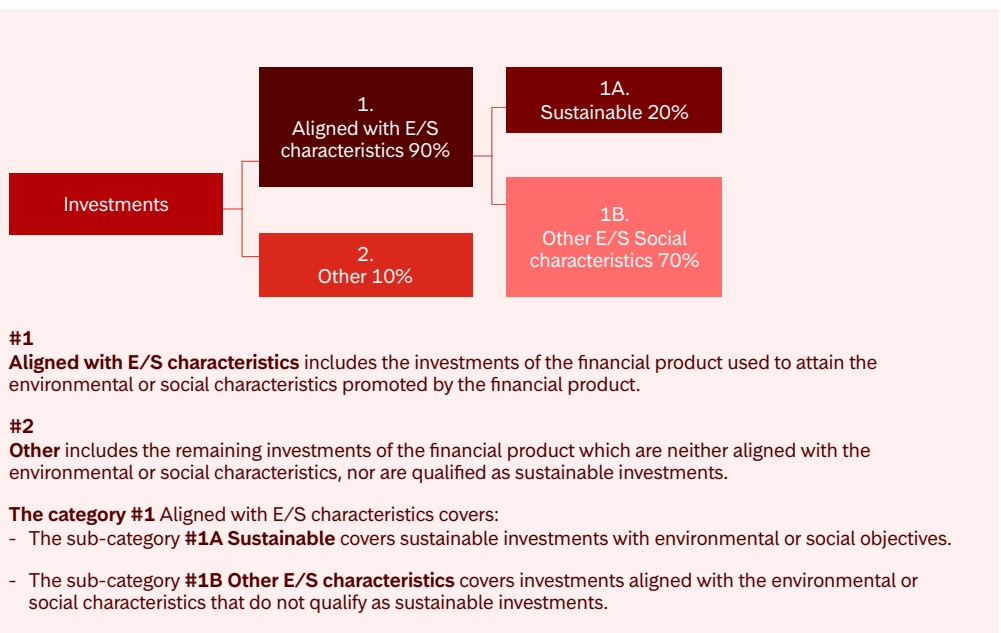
Investments

1.
Aligned with E/S characteristics 90%

2.
Other 10%

1A.
Sustainable 20%

1B.
Other E/S Social characteristics 70%

#1
**Aligned with E/S characteristics** includes the investments of the financial product used to attain the environmental or social characteristics promoted by the financial product.

#2
**Other** includes the remaining investments of the financial product which are neither aligned with the environmental or social characteristics, nor are qualified as sustainable investments.

**The category #1** Aligned with E/S characteristics covers:
- The sub-category **#1A Sustainable** covers sustainable investments with environmental or social objectives.

- The sub-category **#1B Other E/S characteristics** covers investments aligned with the environmental or social characteristics that do not qualify as sustainable investments.